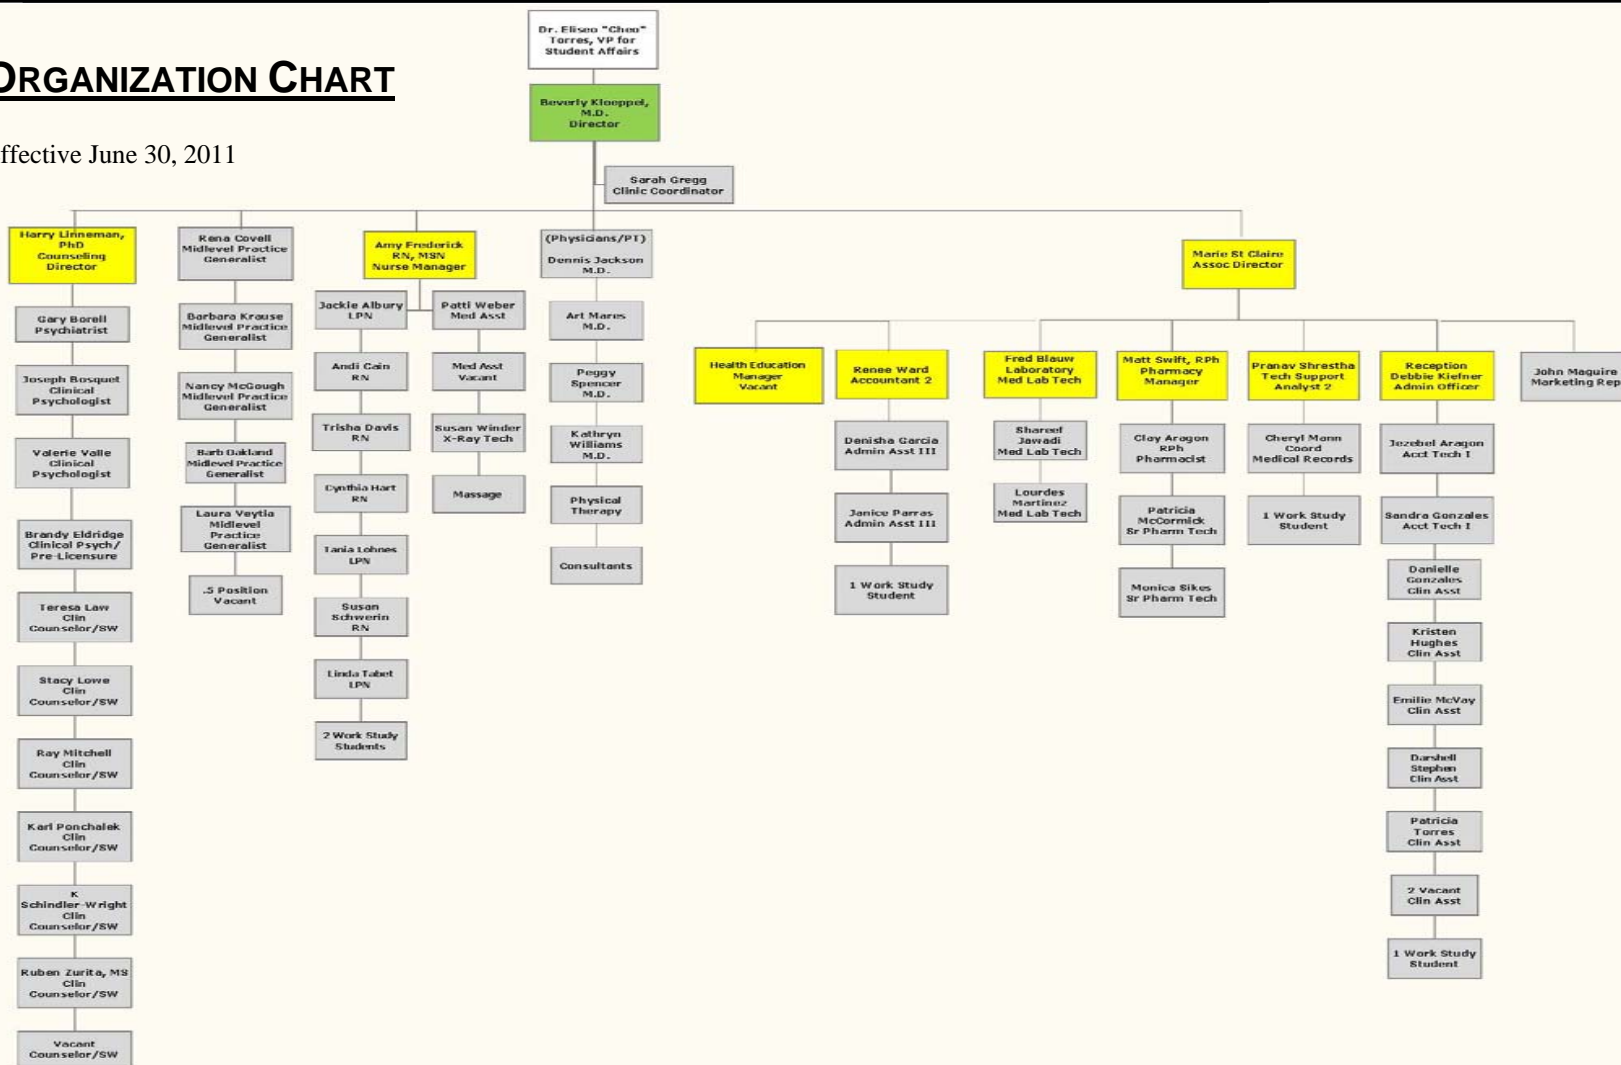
ORGANIZATION CHART

ffective June 30, 2011

Dr. Eliseo "Cheo" Torres, VP for Student Affairs

Beverly Kloeppel, M.D. Director

Sarah Gregg Clinic Coordinator

Harry Linneman, PhD Counseling Director

Gary Borell Psychiatrist

Joseph Bosquet Clinical Psychologist

Valerie Valle Clinical Psychologist

Brandy Eldridge Clinical Psych/ Pre-Licensure

Teresa Law Clin Counselor/SW

Stacy Lowe Clin Counselor/SW

Ray Mitchell Clin Counselor/SW

Karl Ponchalek Clin Counselor/SW

K Schindler-Wright Clin Counselor/SW

Ruben Zurita, MS Clin Counselor/SW

Vacant Counselor/SW

Kena Covell Midlevel Practice Generalist

Barbara Krause Midlevel Practice Generalist

Nancy McGough Midlevel Practice Generalist

Barb Oakland Midlevel Practice Generalist

Laura Veytia Midlevel Practice Generalist

.5 Position Vacant

Amy Frederick RN, MSN Nurse Manager

Jackie Albury LPN

Andi Cain RN

Trisha Davis RN

Cynthia Hart RN

Tania Lohnes LPN

Susan Schwerin RN

Linda Tabet LPN

2 Work Study Students

Patti Weber Med Asst

Med Asst Vacant

Susan Winder X-Ray Tech

Massage

(Physicians/PT)

Dennis Jackson M.D.

Art Marus M.D.

Peggy Spencer M.D.

Kathryn Williams M.D.

Physical Therapy

Consultants

Marie St Claire Assoc Director

Health Education Manager Vacant

Renee Ward Accountant 2

Denisha Garcia Admin Asst III

Janice Parras Admin Asst III

1 Work Study Student

Fred Blauw Laboratory Med Lab Tech

Shareef Jawadi Med Lab Tech

Lourdes Martinez Med Lab Tech

Matt Swift, RPh Pharmacy Manager

Clay Aragon RPh Pharmacist

Patricia McCormick Sr Pharm Tech

Monica Sikes Sr Pharm Tech

Pranav Shrestha Tech Support Analyst 2

Cheryl Mann Coord Medical Records

1 Work Study Student

Reception Debbie Kiefner Admin Officer

Jezebel Aragon Acct Tech I

Sandra Gonzales Acct Tech I

Danielle Gonzales Clin Asst

Kristen Hughes Clin Asst

Emilie McVay Clin Asst

Darshell Stephen Clin Asst

Patricia Torres Clin Asst

2 Vacant Clin Asst

1 Work Study Student

John Maguire Marketing Rep